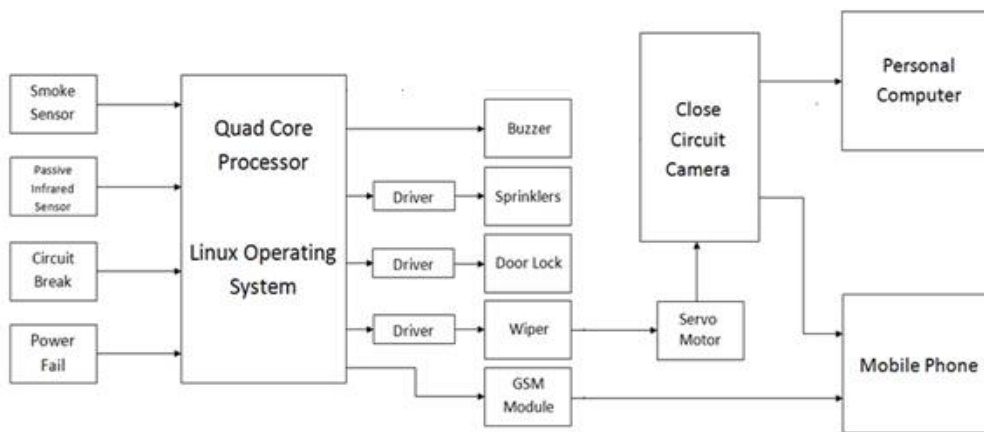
Smoke Sensor

Passive Infrared Sensor

Circuit Break

Power Fail

Quad Core Processor

Linux Operating System

Buzzer

Driver

Sprinklers

Driver

Door Lock

Driver

Wiper

GSM Module

Close Circuit Camera

Servo Motor

Personal Computer

Mobile Phone